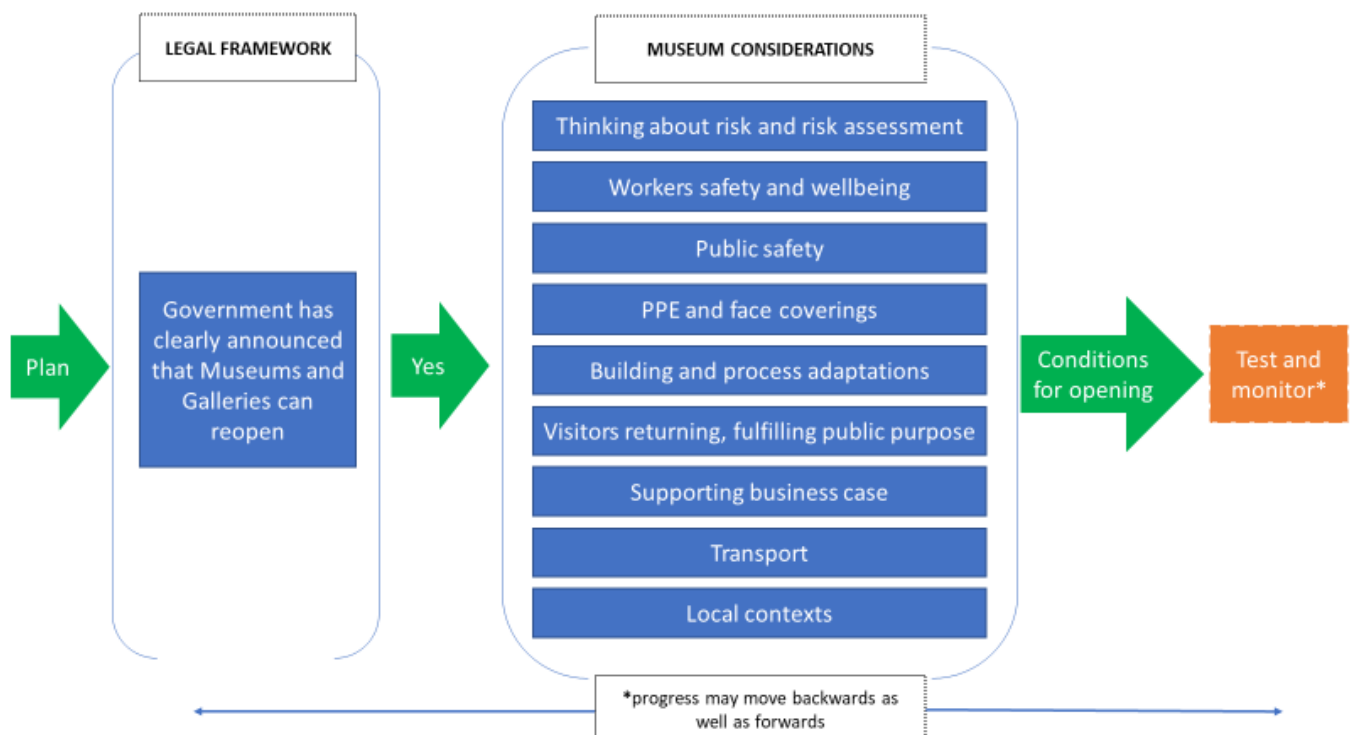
LEGAL FRAMEWORK

MUSEUM CONSIDERATIONS

Plan

Government has clearly announced that Museums and Galleries can reopen

Yes

Thinking about risk and risk assessment

Workers safety and wellbeing

Public safety

PPE and face coverings

Building and process adaptations

Visitors returning, fulfilling public purpose

Supporting business case

Transport

Local contexts

Conditions for opening

Test and monitor*

*progress may move backwards as well as forwards